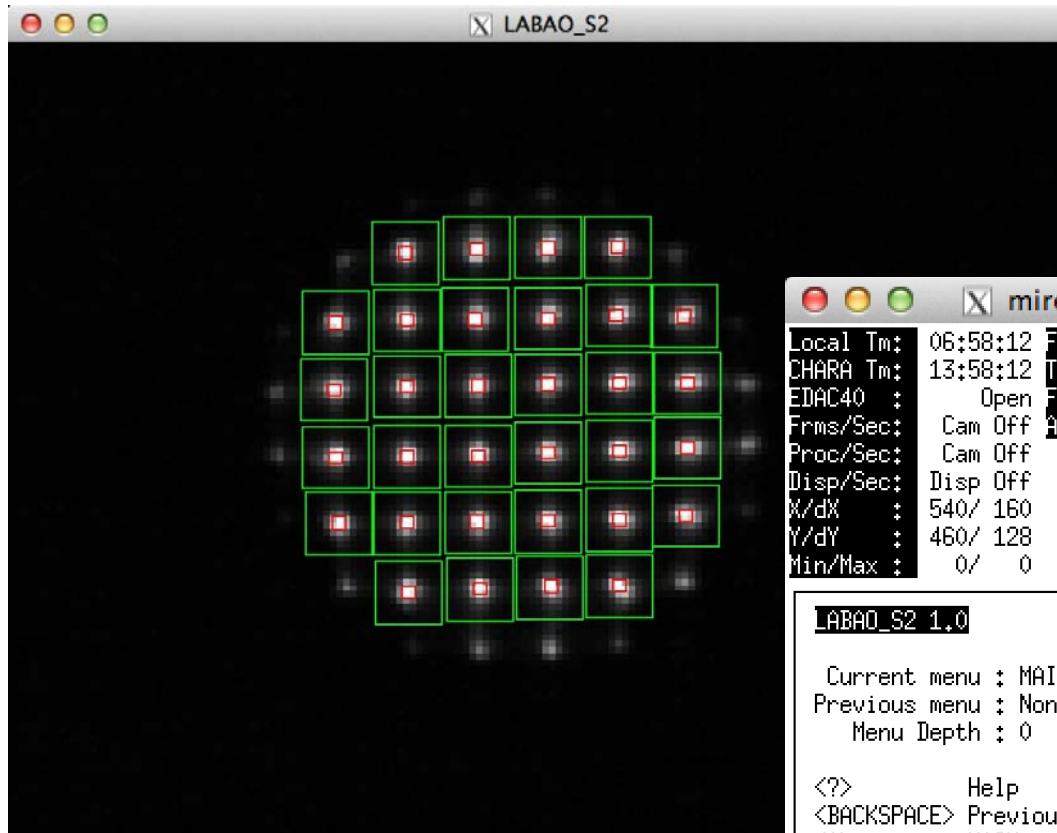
LABAO_S2

mir

| Local Tm: | 06:58:12 |
|---|---|
| CHARA Tm: | 13:58:12 |
| EDAC40 : | Open |
| Frms/Sec: | Cam Off |
| Proc/Sec: | Cam Off |
| Disp/Sec: | Disp Off |
| X/dX : | 540/ 160 |
| Y/dY : | 460/ 128 |
| Min/Max : | 0/ 0 |

LABAO_S2 1.0

Current menu : MAI
Previous menu : Non
Menu Depth : 0

<?> Help
<BACKSPACE> Previou